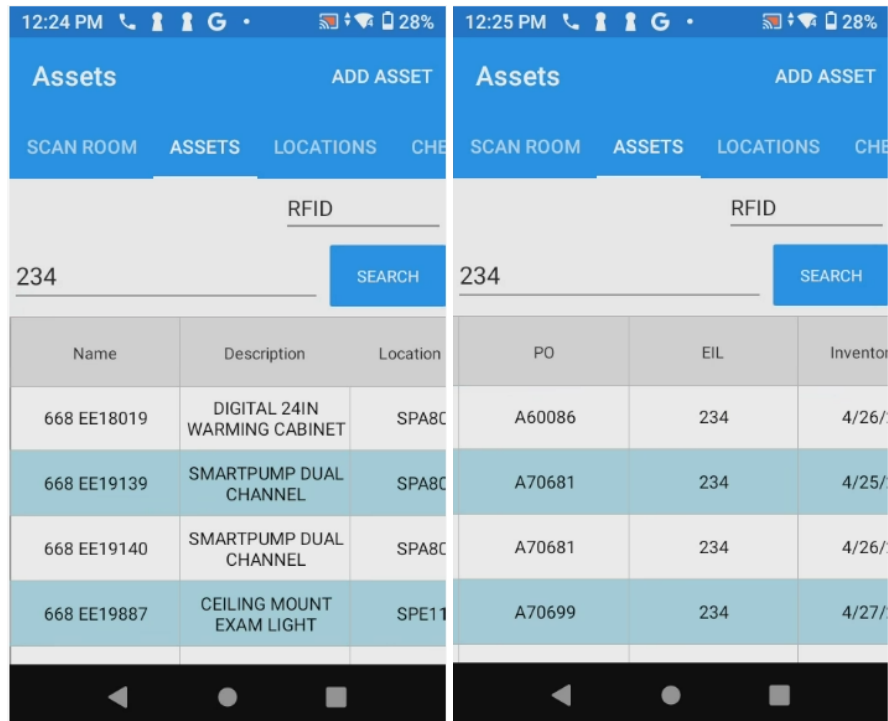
12:24 PM G • 28%

Assets

ADD ASSET

SCAN ROOM ASSETS LOCATIONS CHE

RFID

234

SEARCH

| Name | Description | Location |
|---|---|---|
| 668 EE18019 | DIGITAL 24IN WARMING CABINET | SPA8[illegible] |
| 668 EE19139 | SMARTPUMP DUAL CHANNEL | SPA8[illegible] |
| 668 EE19140 | SMARTPUMP DUAL CHANNEL | SPA8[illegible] |
| 668 EE19887 | CEILING MOUNT EXAM LIGHT | SPE11 |

12:25 PM G • 28%

Assets

ADD ASSET

SCAN ROOM ASSETS LOCATIONS CHE

RFID

234

SEARCH

| PO | EIL | Inventor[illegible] |
|---|---|---|
| A60086 | 234 | 4/26/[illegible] |
| A70681 | 234 | 4/25/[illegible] |
| A70681 | 234 | 4/26/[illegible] |
| A70699 | 234 | 4/27/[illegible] |